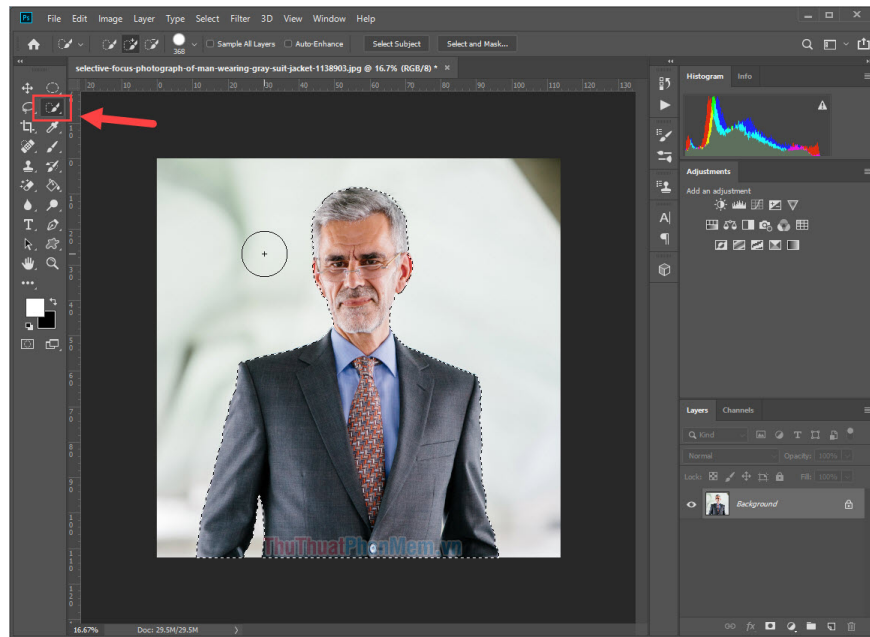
Ps File Edit Image Layer Type Select Filter 3D View Window Help

368 Sample All Layers Auto-Enhance Select Subject Select and Mask...

selective-focus-photograph-of-man-wearing-gray-suit-jacket-1138903.jpg @ 16.7% (RGB/8) * ×

20 10 0 10 20 30 40 50 60 70 80 90 100 110 120 130

Histogram Info

Adjustments

Add an adjustment

Layers Channels

Kind

Normal Opacity: 100%

Lock: Fill: 100%

Background

ThuThuatPhanMem.vn

16.67% Doc: 29.5M/29.5M